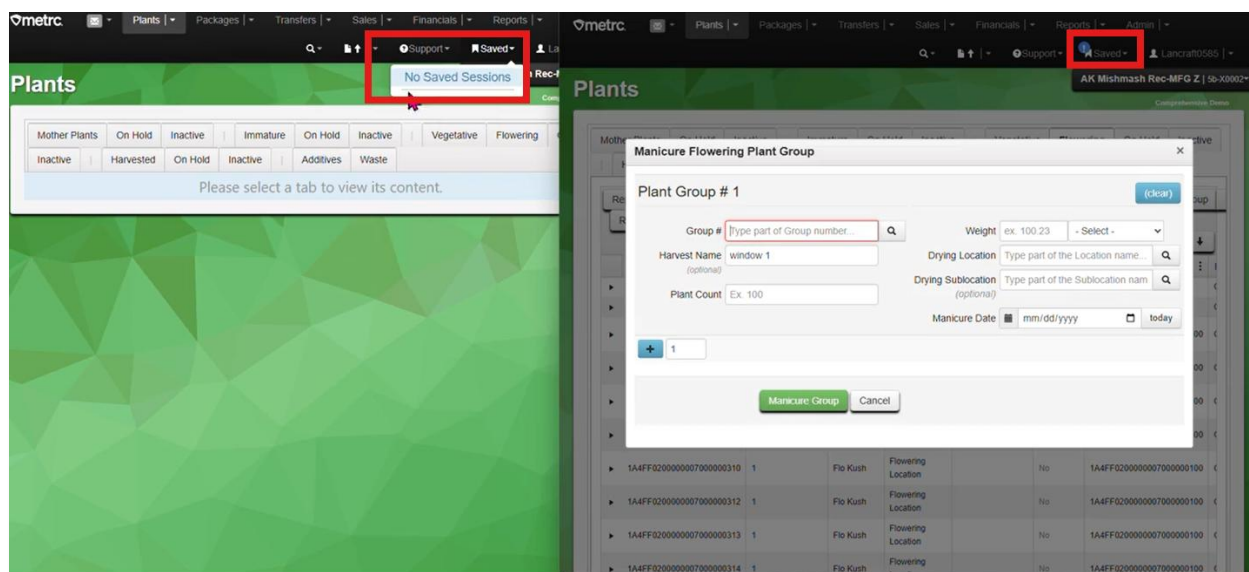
metrc. Plants | Packages | Transfers | Sales | Financials | Reports |
Support Saved La
No Saved Sessions
Rec-
Plants
Mother Plants | On Hold | Inactive | Immature | On Hold | Inactive | Vegetative | Flowering
Inactive | Harvested | On Hold | Inactive | Additives | Waste
Please select a tab to view its content.

metrc. Plants | Packages | Transfers | Sales | Financials | Reports | Admin |
Support Saved Lancraft0585
AK Mishmash Rec-MFG Z | 5b-X0002
Comprehensive Demo
Plants
Manicure Flowering Plant Group ×
Plant Group # 1 (clear)
Group # Type part of Group number...
Weight ex. 100.23 - Select -
Harvest Name window 1 (optional)
Drying Location Type part of the Location name...
Drying Sublocation Type part of the Sublocation nam (optional)
Plant Count Ex. 100
Manicure Date mm/dd/yyyy today
+ 1
Manicure Group Cancel

| 1A4FF0200000007000000310 | 1 | Flo Kush | Flowering Location | | No | 1A4FF0200000007000000100 |
| 1A4FF0200000007000000312 | 1 | Flo Kush | Flowering Location | | No | 1A4FF0200000007000000100 |
| 1A4FF0200000007000000313 | 1 | Flo Kush | Flowering Location | | No | 1A4FF0200000007000000100 |
| 1A4FF0200000007000000314 | 1 | Flo Kush | Flowering | | No | 1A4FF0200000007000000100 |